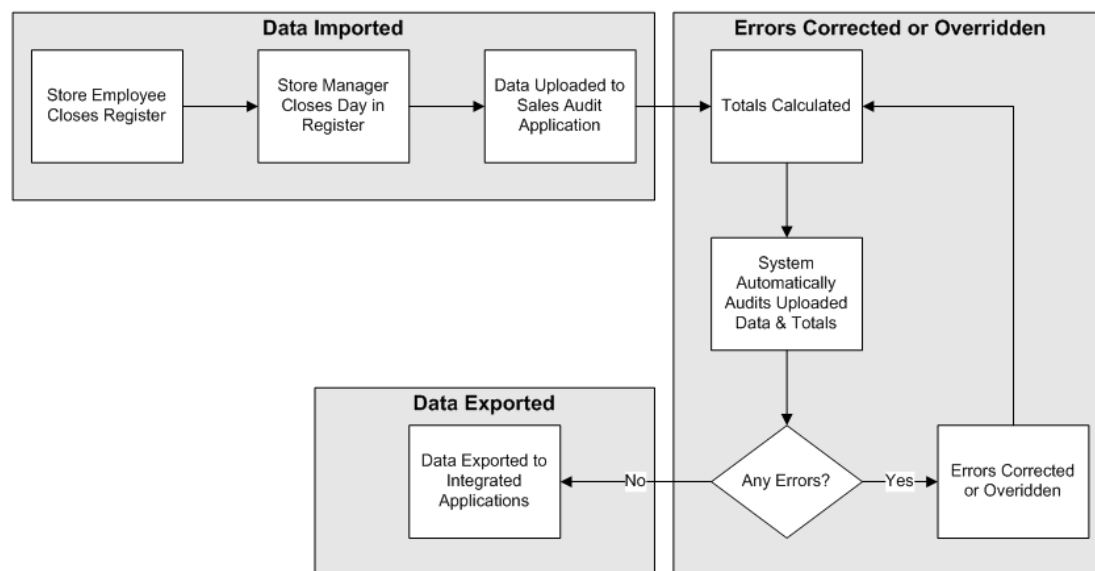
Data Imported

Store Employee Closes Register

Store Manager Closes Day in Register

Data Uploaded to Sales Audit Application

Errors Corrected or Overridden

Totals Calculated

System Automatically Audits Uploaded Data & Totals

Any Errors?

Yes

Errors Corrected or Overidden

No

Data Exported

Data Exported to Integrated Applications